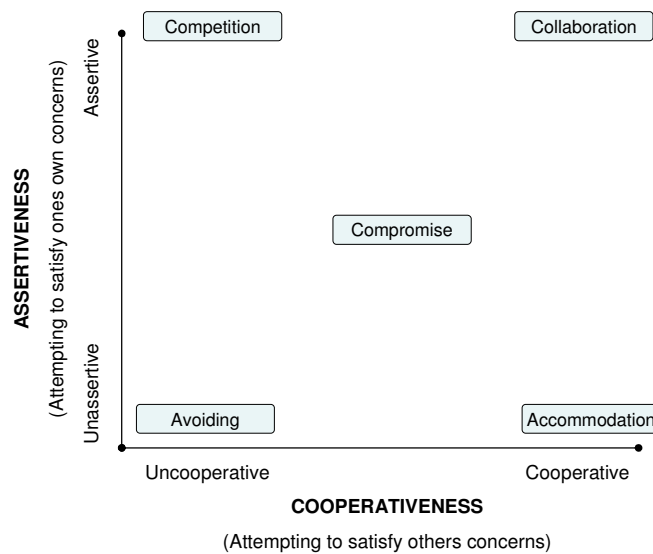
ASSERTIVENESS

(Attempting to satisfy ones own concerns)

Assertive

Unassertive

Competition

Collaboration

Compromise

Avoiding

Accommodation

Uncooperative

Cooperative

COOPERATIVENESS

(Attempting to satisfy others concerns)